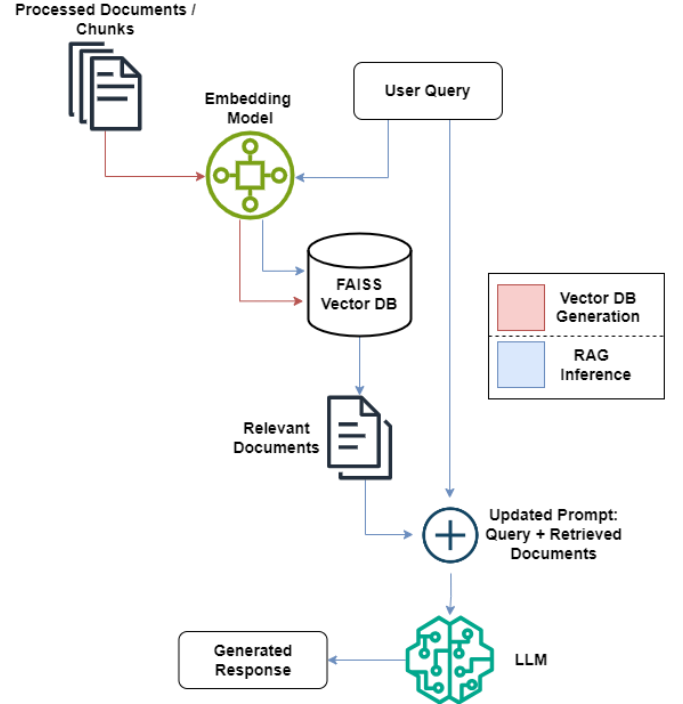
Processed Documents / Chunks

Embedding Model

User Query

FAISS Vector DB

Vector DB Generation

RAG Inference

Relevant Documents

Updated Prompt: Query + Retrieved Documents

Generated Response

LLM